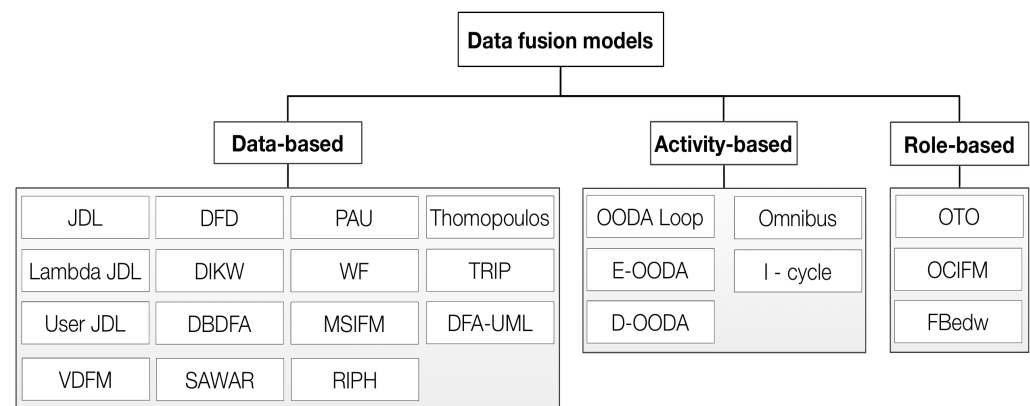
Data fusion models

Data-based

| JDL | DFD | PAU | Thomopoulos |
|---|---|---|---|
| Lambda JDL | DIKW | WF | TRIP |
| User JDL | DBDFA | MSIFM | DFA-UML |
| VDFM | SAWAR | RIPH | |

Activity-based

| OODA Loop | Omnibus |
|---|---|
| E-OODA | I - cycle |
| D-OODA | |

Role-based

OTO
OCIFM
FBedw